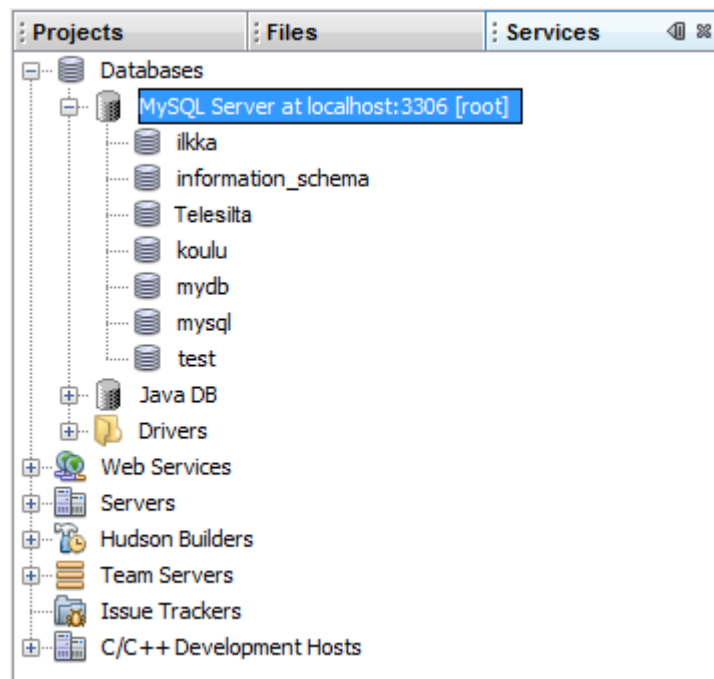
Projects
Files
Services

Databases
MySQL Server at localhost:3306 [root]
ilkka
information_schema
Telesilta
koulu
mydb
mysql
test
Java DB
Drivers
Web Services
Servers
Hudson Builders
Team Servers
Issue Trackers
C/C++ Development Hosts